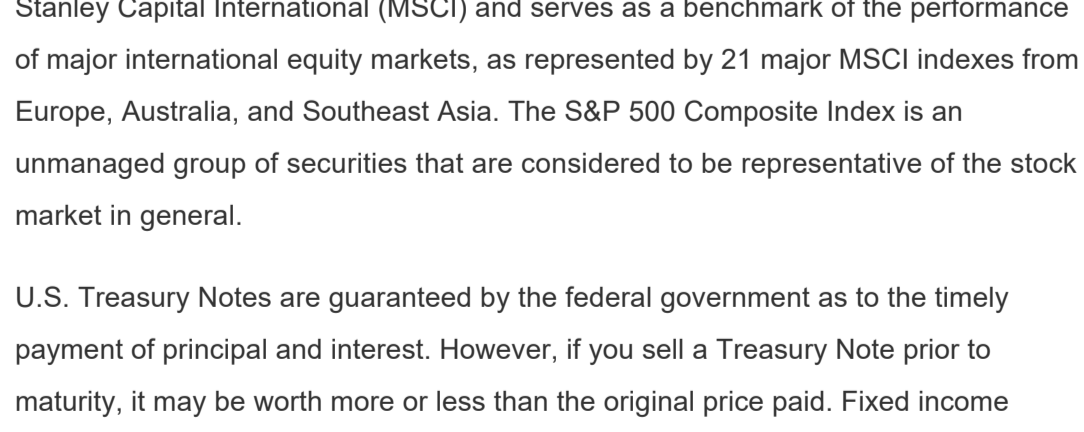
Stanley Capital International (MSCI) and serves as a benchmark of the performance of major international equity markets, as represented by 21 major MSCI indexes from Europe, Australia, and Southeast Asia. The S&P 500 Composite Index is an unmanaged group of securities that are considered to be representative of the stock market in general.

U.S. Treasury Notes are guaranteed by the federal government as to the timely payment of principal and interest. However, if you sell a Treasury Note prior to maturity, it may be worth more or less than the original price paid. Fixed income